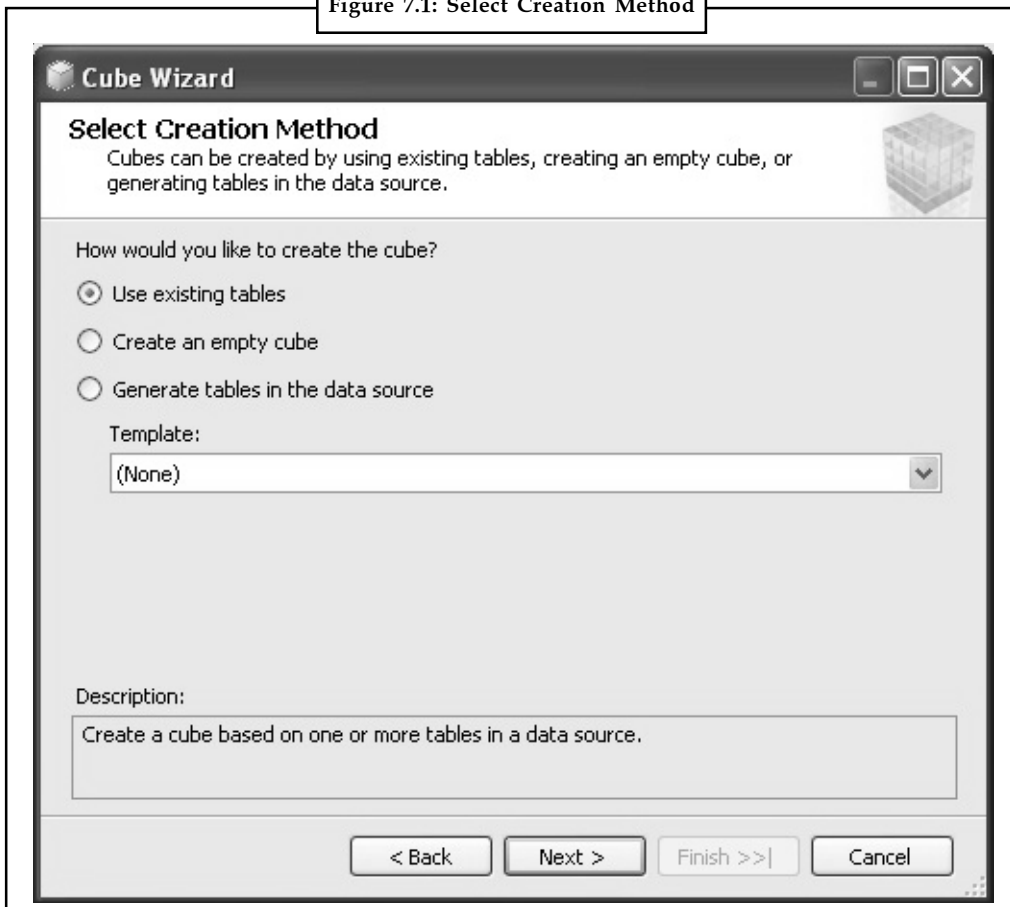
Figure 7.1: Select Creation Method

Cube Wizard

Select Creation Method
Cubes can be created by using existing tables, creating an empty cube, or generating tables in the data source.

How would you like to create the cube?

Use existing tables

Create an empty cube

Generate tables in the data source

Template:

(None)

Description:

Create a cube based on one or more tables in a data source.

< Back

Next >

Finish >>|

Cancel